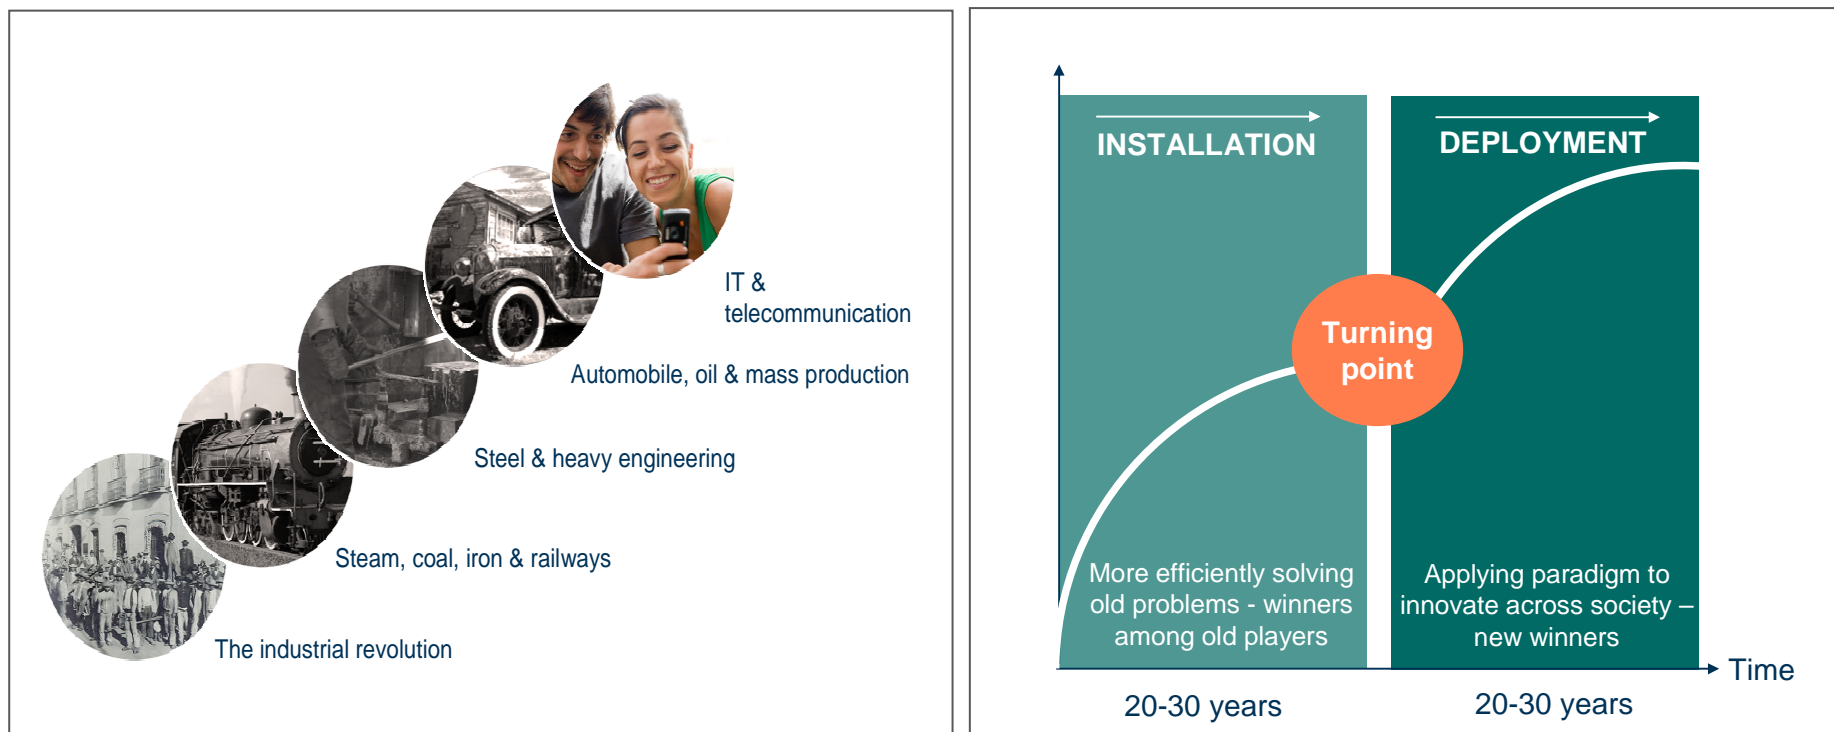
IT & telecommunication

Automobile, oil & mass production

Steel & heavy engineering

Steam, coal, iron & railways

The industrial revolution

INSTALLATION

DEPLOYMENT

Turning point

More efficiently solving old problems - winners among old players

Applying paradigm to innovate across society – new winners

Time

20-30 years

20-30 years